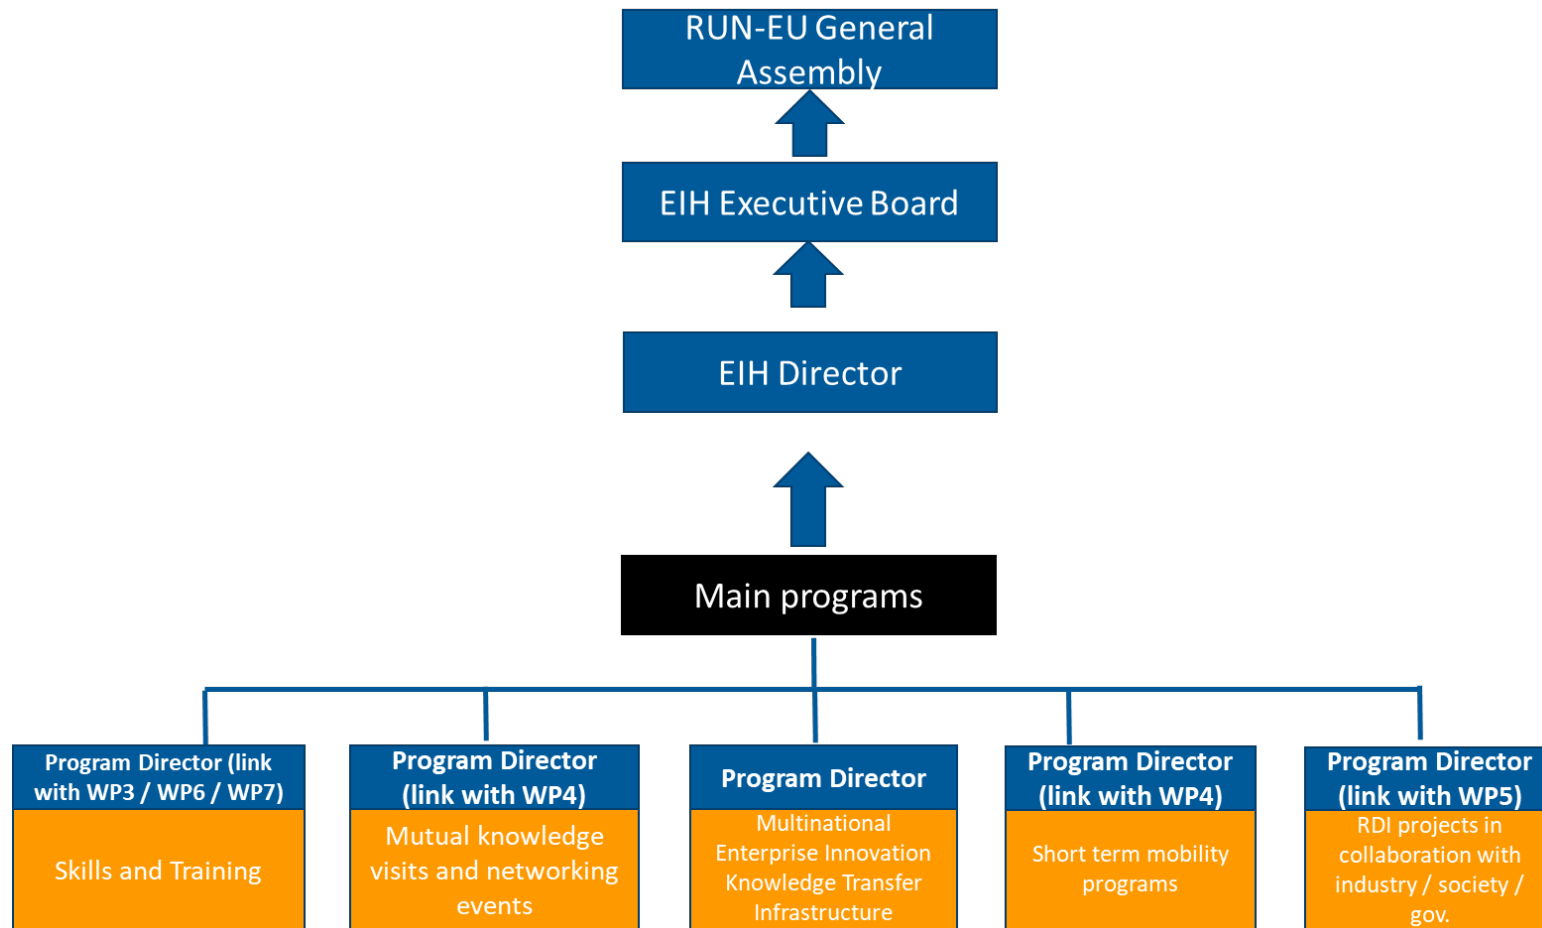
RUN-EU General Assembly

EIH Executive Board

EIH Director

Main programs

Program Director (link with WP3 / WP6 / WP7)

Skills and Training

Program Director (link with WP4)

Mutual knowledge visits and networking events

Program Director

Multinational Enterprise Innovation Knowledge Transfer Infrastructure

Program Director (link with WP4)

Short term mobility programs

Program Director (link with WP5)

RDI projects in collaboration with industry / society / gov.